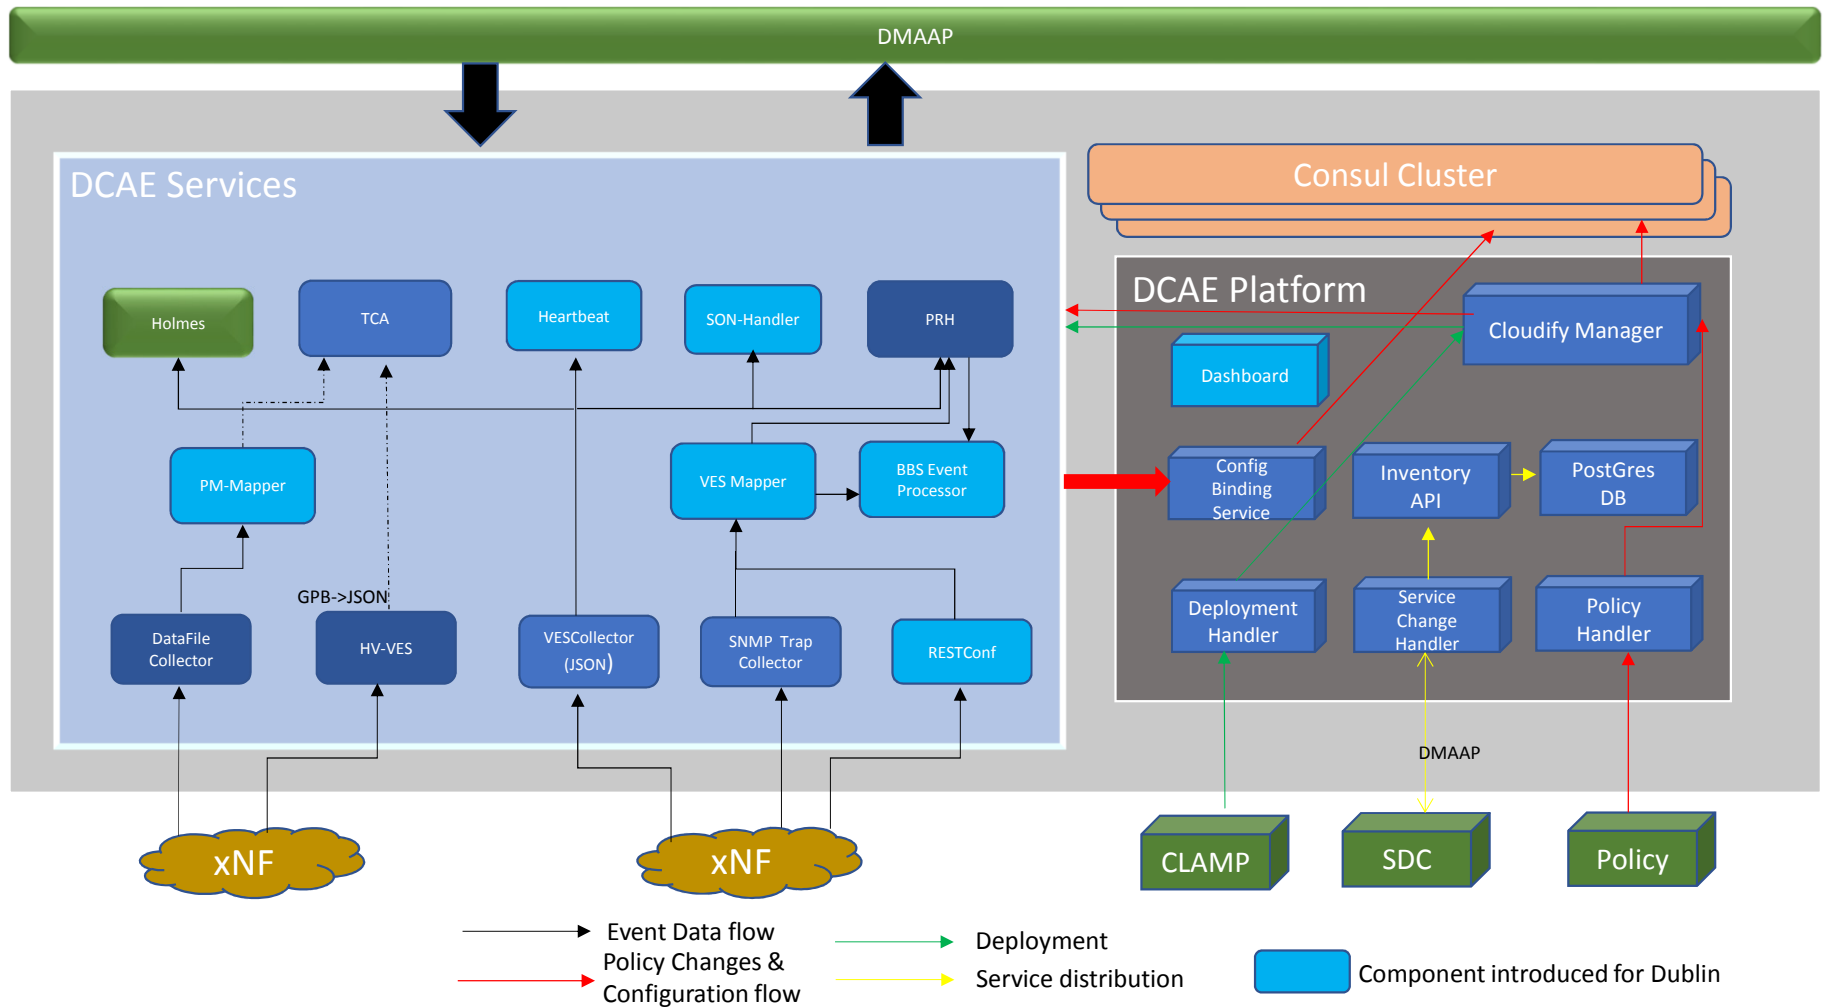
DMAAP

DCAE Services

Holmes

TCA

Heartbeat

SON-Handler

PRH

PM-Mapper

VES Mapper

BBS Event Processor

GPB->JSON

DataFile Collector

HV-VES

VESCollector (JSON)

SNMP Trap Collector

RESTConf

xNF

xNF

Consul Cluster

DCAE Platform

Cloudify Manager

Dashboard

Config Binding Service

Inventory API

PostGres DB

Deployment Handler

Service Change Handler

Policy Handler

DMAAP

CLAMP

SDC

Policy

Event Data flow

Policy Changes & Configuration flow

Deployment

Service distribution

Component introduced for Dublin